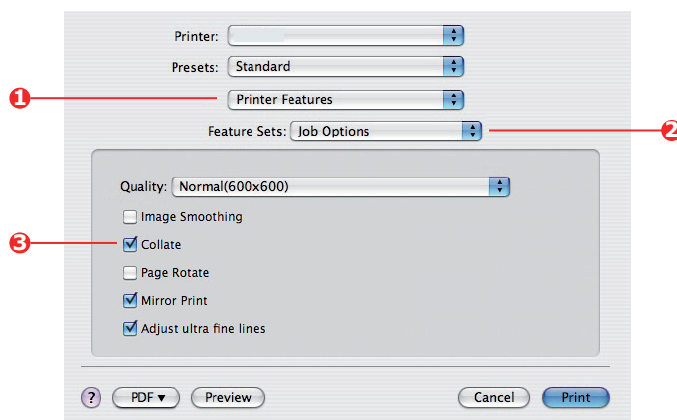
Printer:

Presets: Standard

1

Printer Features

Feature Sets: Job Options

2

Quality: Normal(600x600)

Image Smoothing

3

Collate

Page Rotate

Mirror Print

Adjust ultra fine lines

?

PDF ▾

Preview

Cancel

Print